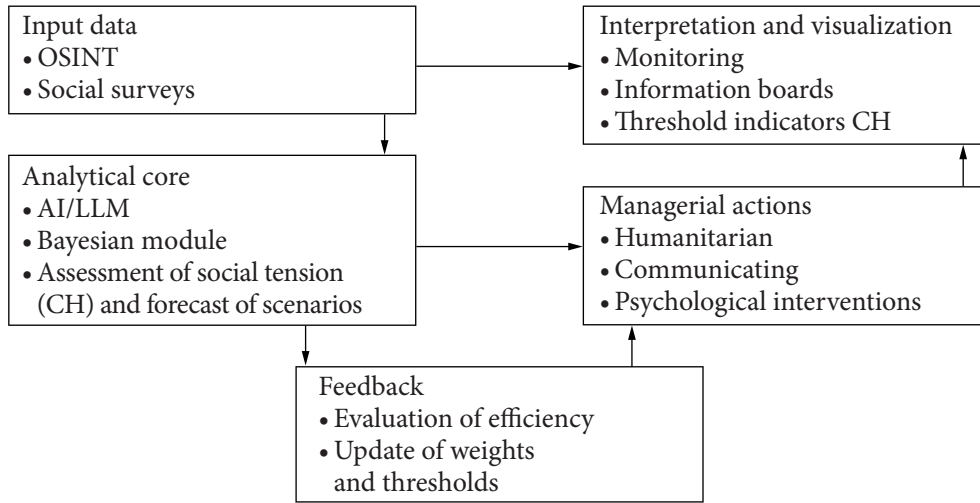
Input data
• OSINT
• Social surveys

Interpretation and visualization
• Monitoring
• Information boards
• Threshold indicators CH

Analytical core
• AI/LLM
• Bayesian module
• Assessment of social tension (CH) and forecast of scenarios

Managerial actions
• Humanitarian
• Communicating
• Psychological interventions

Feedback
• Evaluation of efficiency
• Update of weights and thresholds